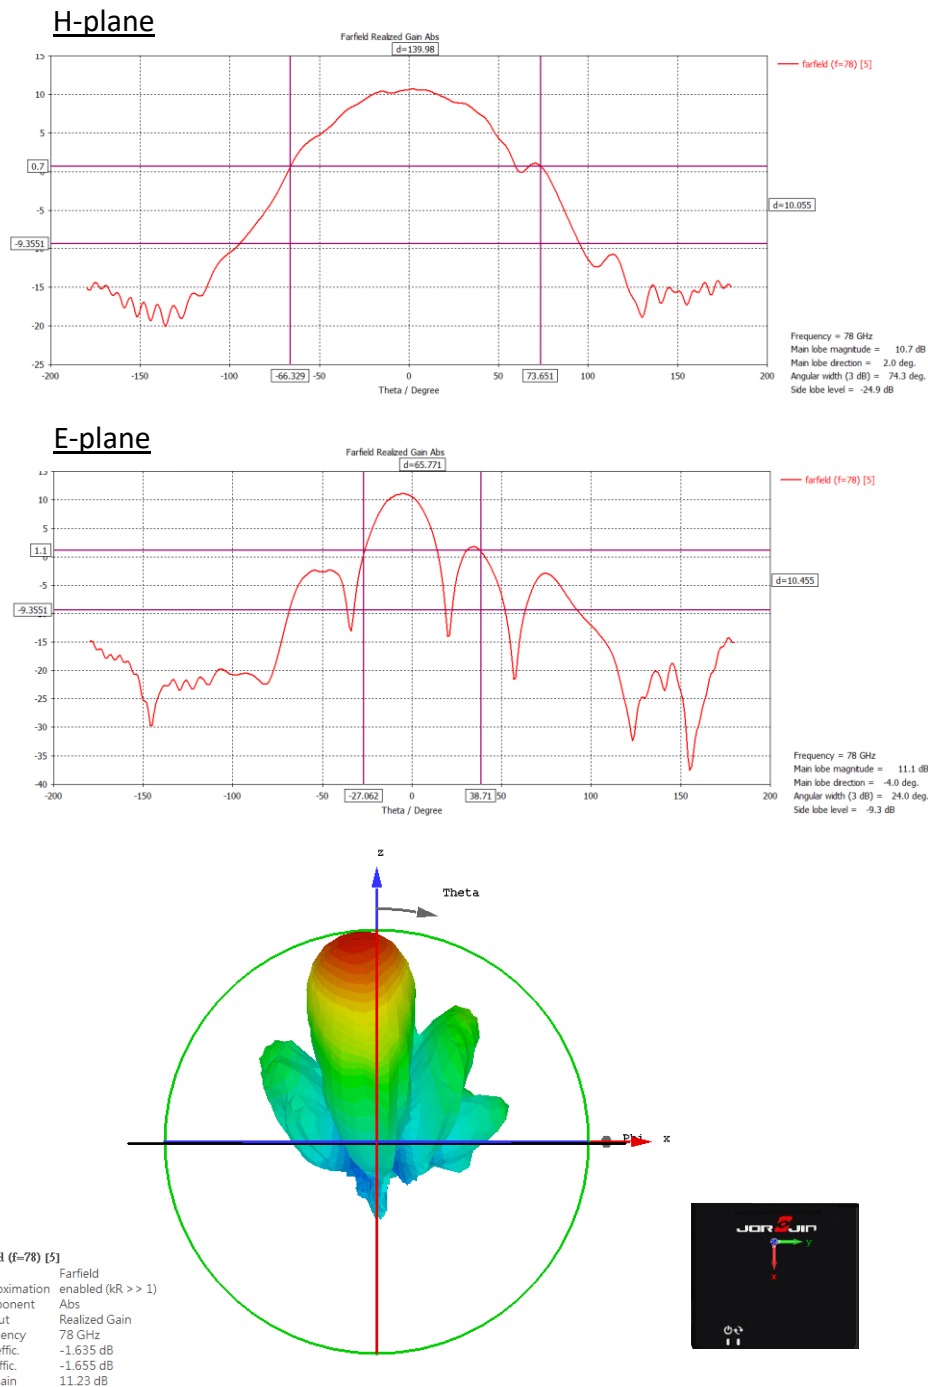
H-plane

Farfield Realized Gain Abs

d=139.98

15
10
5
0.7
-5
-9.3551
-15
-20
-25

-200 -150 -100 -66.329 -50 0 50 73.651 100 150 200

Theta / Degree

farfield (f=78) [5]

d=10.055

Frequency = 78 GHz
Main lobe magnitude = 10.7 dB
Main lobe direction = 2.0 deg.
Angular width (3 dB) = 74.3 deg.
Side lobe level = -24.9 dB

E-plane

Farfield Realized Gain Abs

d=65.771

15
10
5
1.1
-5
-9.3551
-15
-20
-25
-30
-35
-40

-200 -150 -100 -50 -27.062 0 38.71 50 100 150 200

Theta / Degree

farfield (f=78) [5]

d=10.455

Frequency = 78 GHz
Main lobe magnitude = 11.1 dB
Main lobe direction = -4.0 deg.
Angular width (3 dB) = 24.0 deg.
Side lobe level = -9.3 dB

z

Theta

Phi

x

d (f=78) [5]
Farfield
oximation enabled (kR >> 1)
ponent Abs
ut Realized Gain
ency 78 GHz
ffic. -1.635 dB
ffic. -1.655 dB
ain 11.23 dB

y
x